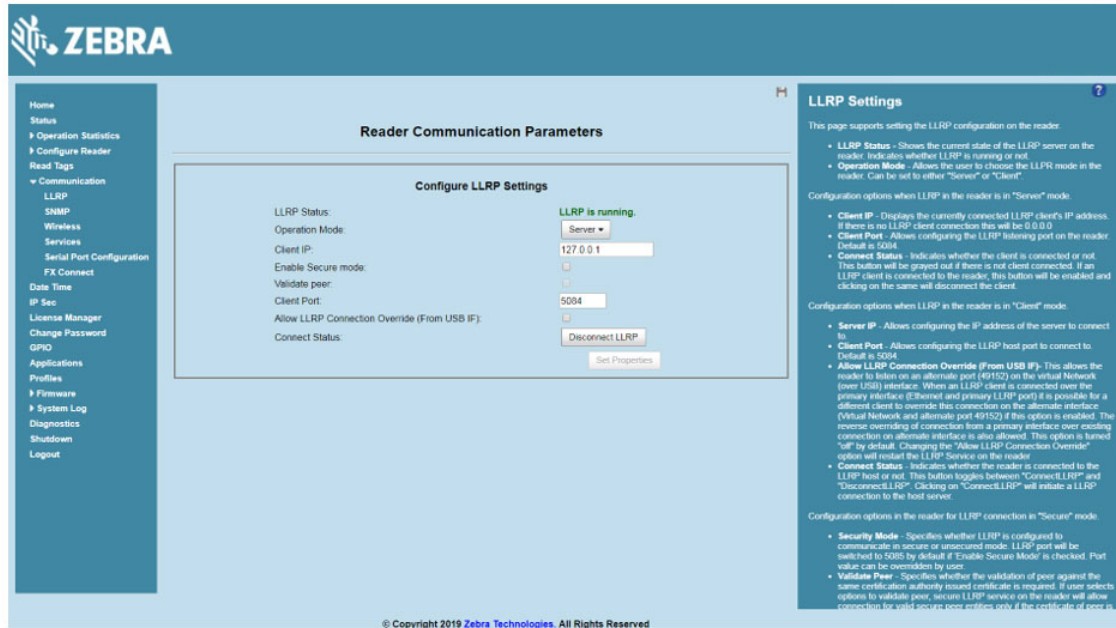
ZEBRA

Home
Status
Operation Statistics
Configure Reader
Read Tags
Communication
LLRP
SNMP
Wireless
Services
Serial Port Configuration
FX Connect
Date Time
IP Sec
License Manager
Change Password
GPIO
Applications
Profiles
Firmware
System Log
Diagnostics
Shutdown
Logout

Reader Communication Parameters

Configure LLRP Settings

LLRP Status: LLRP is running.
Operation Mode: Server
Client IP: 127.0.0.1
Enable Secure mode:
Validate peer:
Client Port: 5084
Allow LLRP Connection Override (From USB IF):
Connect Status: Disconnect LLRP

Set Properties

LLRP Settings

This page supports setting the LLRP configuration on the reader.

- LLRP Status - Shows the current state of the LLRP server on the reader. Indicates whether LLRP is running or not.
- Operation Mode - Allows the user to choose the LLPR mode in the reader. Can be set to either "Server" or "Client".

Configuration options when LLRP in the reader is in "Server" mode.

- Client IP - Displays the currently connected LLRP client's IP address. If there is no LLRP client connection this will be 0.0.0.0
- Client Port - Allows configuring the LLRP listening port on the reader. Default is 5084.
- Connect Status - Indicates whether the client is connected or not. This button will be grayed out if there is not client connected. If an LLRP client is connected to the reader, this button will be enabled and clicking on the same will disconnect the client.

Configuration options when LLRP in the reader is in "Client" mode.

- Server IP - Allows configuring the IP address of the server to connect to.
- Client Port - Allows configuring the LLRP host port to connect to. Default is 5084.
- Allow LLRP Connection Override (From USB IF)- This allows the reader to listen on an alternate port (49152) on the virtual Network (over USB) interface. When an LLRP client is connected over the primary interface (Ethernet and primary LLRP port) it is possible for a different client to override this connection on the alternate interface (Virtual Network and alternate port 49152) if this option is enabled. The reverse overriding of connection from a primary interface over existing connection on alternate interface is also allowed. This option is turned "off" by default. Changing the "Allow LLRP Connection Override" option will restart the LLRP Service on the reader
- Connect Status - Indicates whether the reader is connected to the LLRP host or not. This button toggles between "ConnectLLRP" and "DisconnectLLRP". Clicking on "ConnectLLRP" will initiate a LLRP connection to the host server.

Configuration options in the reader for LLRP connection in "Secure" mode.

- Security Mode - Specifies whether LLRP is configured to communicate in secure or unsecured mode. LLRP port will be switched to 5085 by default if 'Enable Secure Mode' is checked. Port value can be overridden by user.
- Validate Peer - Specifies whether the validation of peer against the same certification authority issued certificate is required. If user selects options to validate peer, secure LLRP service on the reader will allow connection for valid secure peer entities only if the certificate of peer is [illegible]

© Copyright 2019 Zebra Technologies. All Rights Reserved